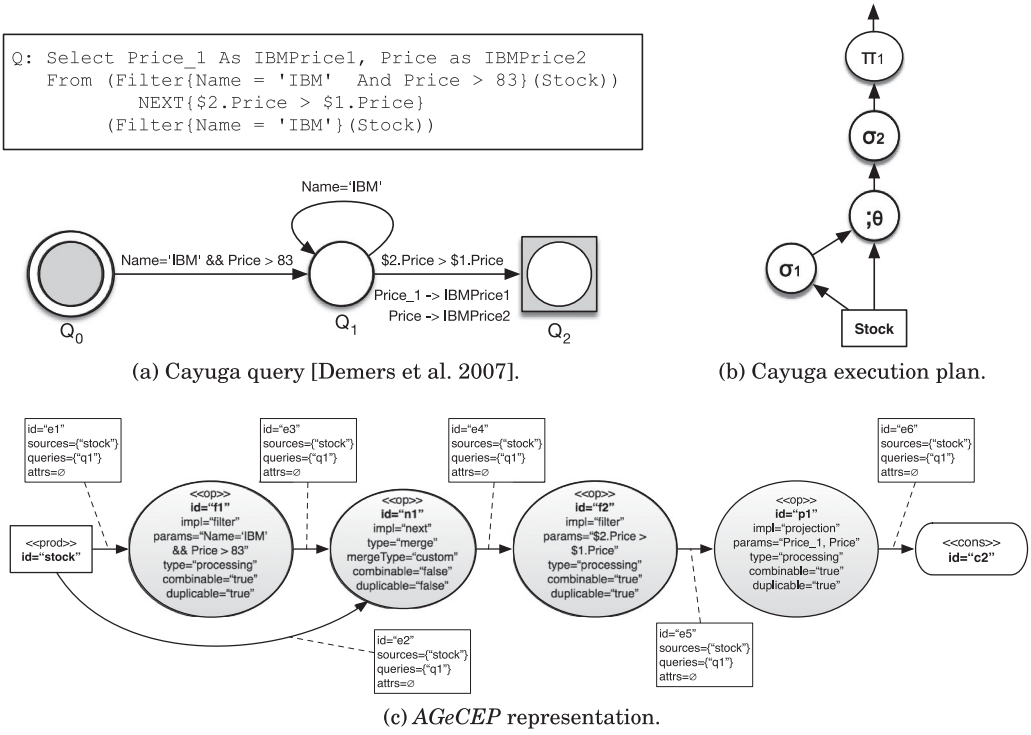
Q: Select Price_1 As IBMPrice1, Price as IBMPrice2
From (Filter{Name = 'IBM' And Price > 83}(Stock))
NEXT{$2.Price > $1.Price}
(Filter{Name = 'IBM'}(Stock))

Name='IBM'

Name='IBM' && Price > 83

$2.Price > $1.Price

Price_1 -> IBMPrice1
Price -> IBMPrice2

$Q_0$

$Q_1$

$Q_2$

(a) Cayuga query [Demers et al. 2007].

$\pi_1$

$\sigma_2$

$;_\theta$

$\sigma_1$

Stock

(b) Cayuga execution plan.

id="e1"
sources={"stock"}
queries={"q1"}
attrs=∅

id="e3"
sources={"stock"}
queries={"q1"}
attrs=∅

id="e4"
sources={"stock"}
queries={"q1"}
attrs=∅

id="e6"
sources={"stock"}
queries={"q1"}
attrs=∅

<<prod>>
id="stock"

<<op>>
id="f1"
impl="filter"
params="Name='IBM' && Price > 83"
type="processing"
combinable="true"
duplicable="true"

<<op>>
id="n1"
impl="next"
type="merge"
mergeType="custom"
combinable="false"
duplicable="false"

<<op>>
id="f2"
impl="filter"
params="$2.Price > $1.Price"
type="processing"
combinable="true"
duplicable="true"

<<op>>
id="p1"
impl="projection"
params="Price_1, Price"
type="processing"
combinable="true"
duplicable="true"

<<cons>>
id="c2"

id="e2"
sources={"stock"}
queries={"q1"}
attrs=∅

id="e5"
sources={"stock"}
queries={"q1"}
attrs=∅

(c) AGeCEP representation.